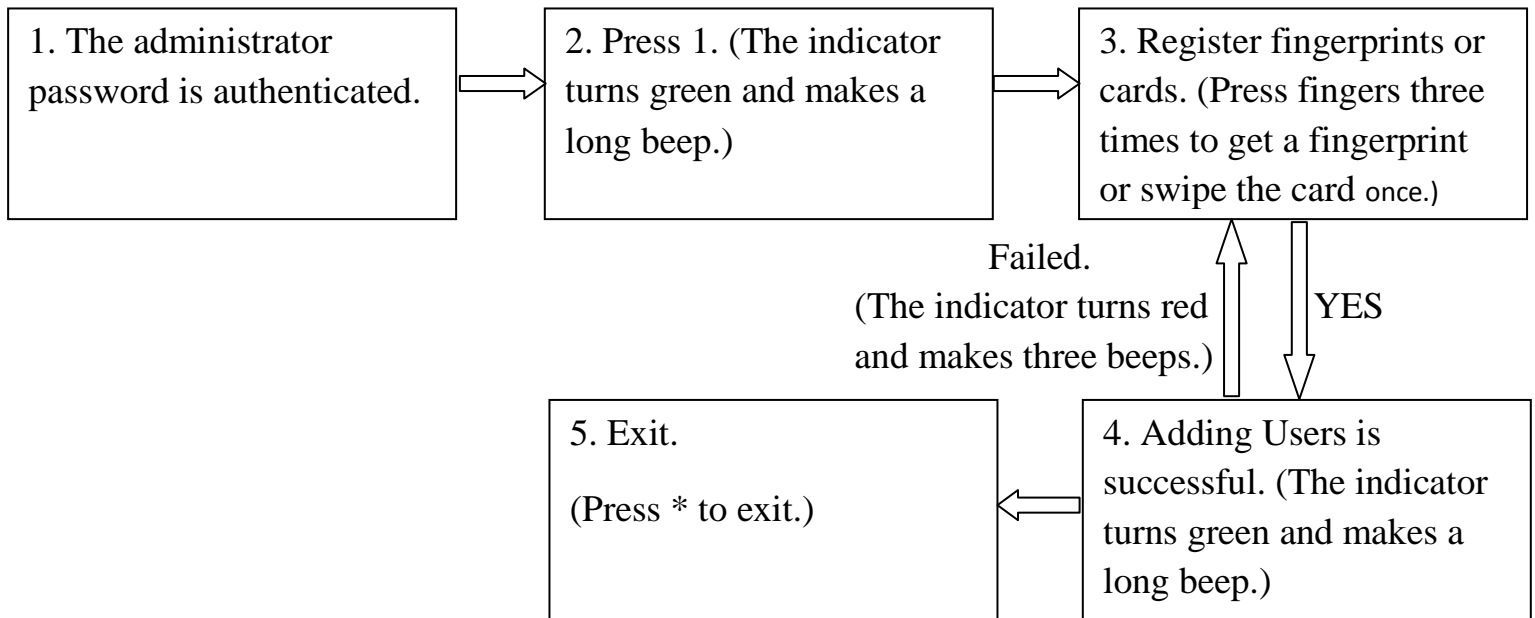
1. The administrator password is authenticated.

2. Press 1. (The indicator turns green and makes a long beep.)

3. Register fingerprints or cards. (Press fingers three times to get a fingerprint or swipe the card once.)

Failed.
(The indicator turns red and makes three beeps.)

YES

4. Adding Users is successful. (The indicator turns green and makes a long beep.)

5. Exit.
(Press * to exit.)